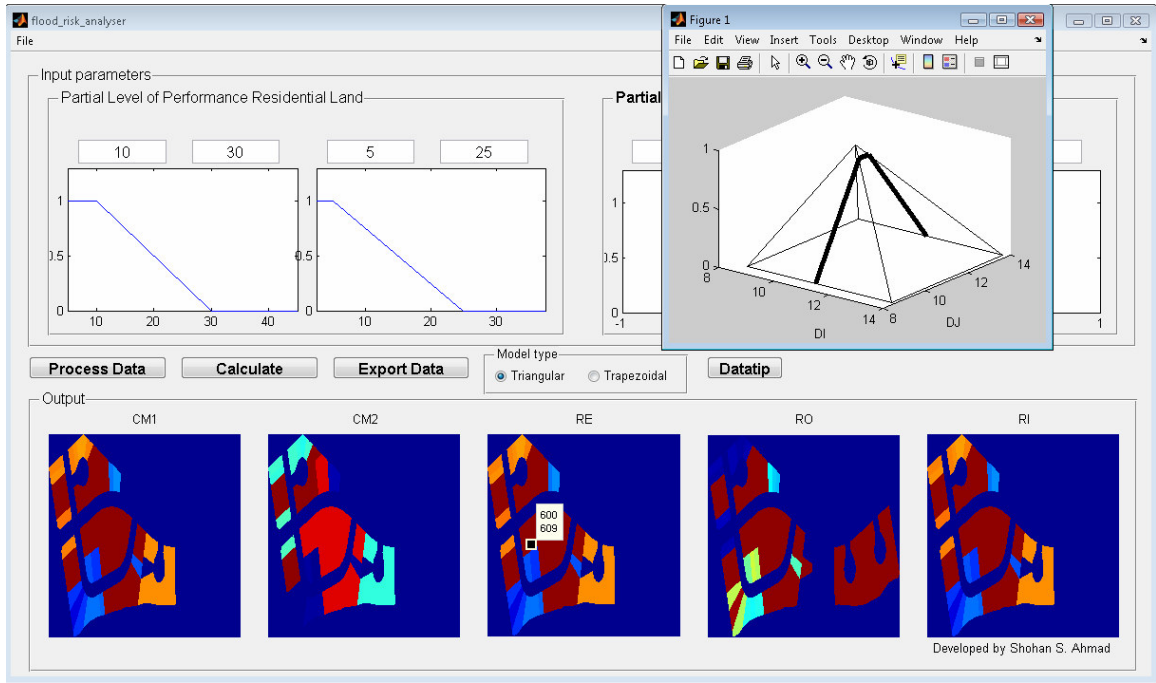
flood_risk_analyser
File

Input parameters
Partial Level of Performance Residential Land
10 30 5 25

1
0.5
0
10 20 30 40

1
0.5
0
10 20 30

Partial

1
0.5
0
-1

1

Figure 1
File Edit View Insert Tools Desktop Window Help

1
0.5
0
8 10 12 14
DI
8 10 12 14
DJ

Process Data Calculate Export Data
Model type
Triangular Trapezoidal
Datatip

Output
CM1 CM2 RE RO RI
600
609

Developed by Shohan S. Ahmad